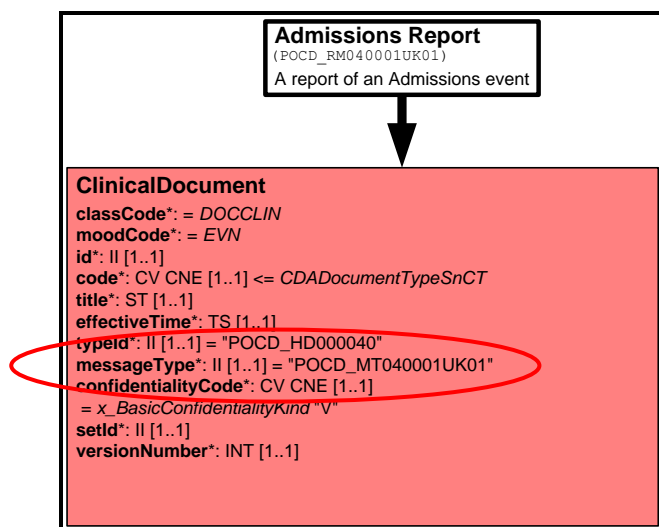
Admissions Report
(POCD_RM040001UK01)
A report of an Admissions event

ClinicalDocument
classCode*: = DOCCLIN
moodCode*: = EVN
id*: II [1..1]
code*: CV CNE [1..1] <= CDADocumentTypeSnCT
title*: ST [1..1]
effectiveTime*: TS [1..1]
typeId*: II [1..1] = "POCD_HD000040"
messageType*: II [1..1] = "POCD_MT040001UK01"
confidentialityCode*: CV CNE [1..1]
= x_BasicConfidentialityKind "V"
setId*: II [1..1]
versionNumber*: INT [1..1]